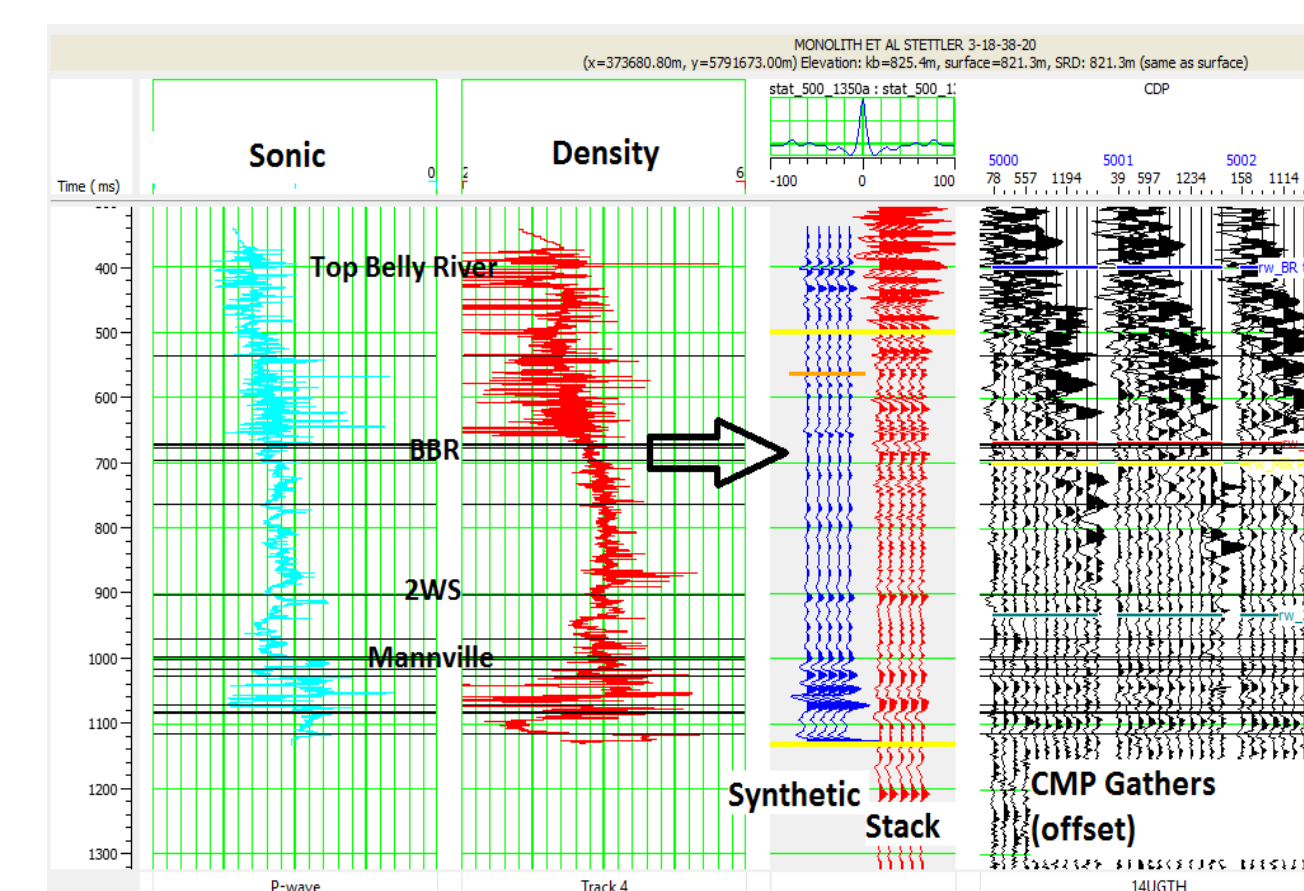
MONOLITH ET AL STETTLER 3-18-38-20
(x=373680.80m, y=5791673.00m) Elevation: kb=825.4m, surface=821.3m, SRD: 821.3m (same as surface)

stat_500_1350a : stat_500_1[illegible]

CDP

Sonic

Density

Time ( ms)

0

2

6

-100 0 100

5000 5001 5002

78 557 1194 39 597 1234 158 1114

400
500
600
700
800
900
1000
1100
1200
1300

Top Belly River

BBR

2WS

Mannville

rw_BR

rw

rw_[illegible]

rw_

Synthetic

Stack

CMP Gathers (offset)

P-wave

Track 4

14UGTH